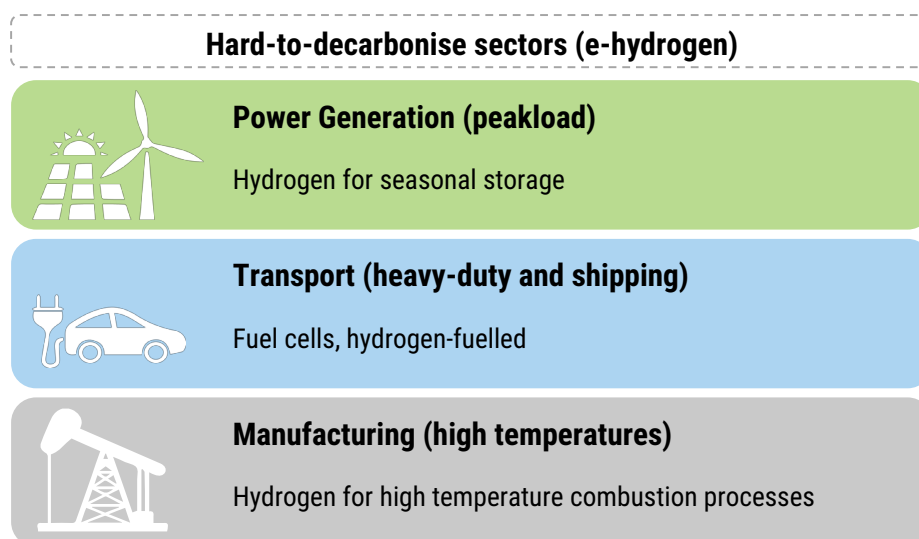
Hard-to-decarbonise sectors (e-hydrogen)

Power Generation (peakload)

Hydrogen for seasonal storage

Transport (heavy-duty and shipping)

Fuel cells, hydrogen-fuelled

Manufacturing (high temperatures)

Hydrogen for high temperature combustion processes